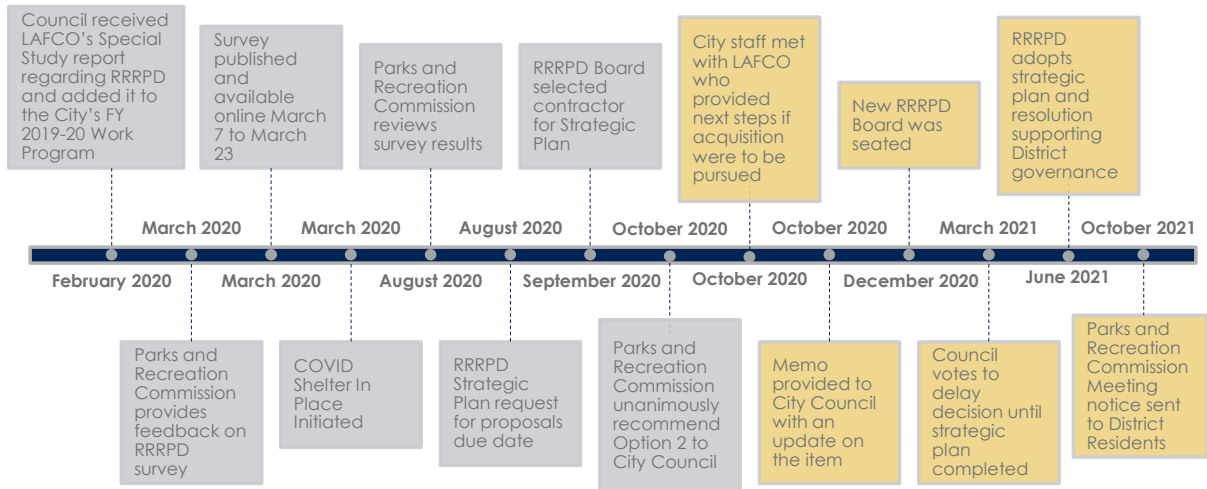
Council received LAFCO's Special Study report regarding RRRPD and added it to the City's FY 2019-20 Work Program

February 2020

March 2020

Parks and Recreation Commission provides feedback on RRRPD survey

Survey published and available online March 7 to March 23

March 2020

March 2020

COVID Shelter In Place Initiated

Parks and Recreation Commission reviews survey results

August 2020

August 2020

RRRPD Strategic Plan request for proposals due date

RRRPD Board selected contractor for Strategic Plan

September 2020

October 2020

Parks and Recreation Commission unanimously recommend Option 2 to City Council

City staff met with LAFCO who provided next steps if acquisition were to be pursued

October 2020

October 2020

Memo provided to City Council with an update on the item

New RRRPD Board was seated

December 2020

March 2021

Council votes to delay decision until strategic plan completed

RRRPD adopts strategic plan and resolution supporting District governance

June 2021

October 2021

Parks and Recreation Commission Meeting notice sent to District Residents